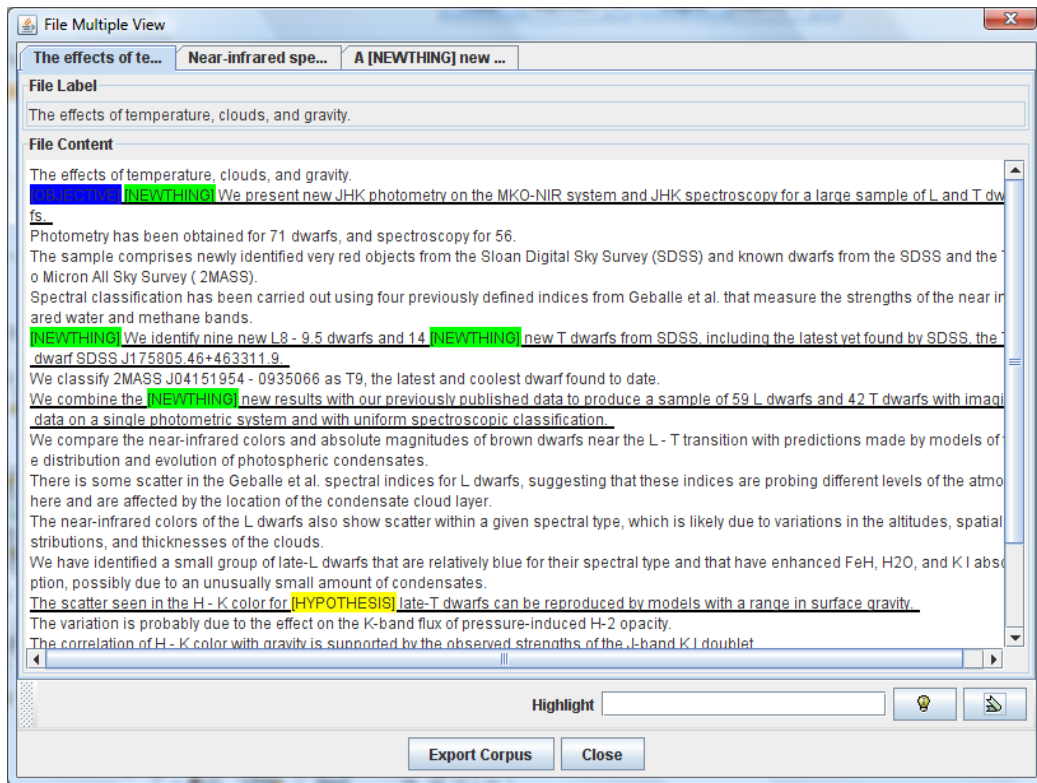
File Multiple View

The effects of te... | Near-infrared spe... | A [NEWTHING] new ...

File Label

The effects of temperature, clouds, and gravity.

File Content

The effects of temperature, clouds, and gravity.
[OBJECTIVE] [NEWTHING] We present new JHK photometry on the MKO-NIR system and JHK spectroscopy for a large sample of L and T dwarfs.
Photometry has been obtained for 71 dwarfs, and spectroscopy for 56.
The sample comprises newly identified very red objects from the Sloan Digital Sky Survey (SDSS) and known dwarfs from the SDSS and the T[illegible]o Micron All Sky Survey ( 2MASS).
Spectral classification has been carried out using four previously defined indices from Geballe et al. that measure the strengths of the near in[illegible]ared water and methane bands.
[NEWTHING] We identify nine new L8 - 9.5 dwarfs and 14 [NEWTHING] new T dwarfs from SDSS, including the latest yet found by SDSS, the T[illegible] dwarf SDSS J175805.46+463311.9.
We classify 2MASS J04151954 - 0935066 as T9, the latest and coolest dwarf found to date.
We combine the [NEWTHING] new results with our previously published data to produce a sample of 59 L dwarfs and 42 T dwarfs with imagi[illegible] data on a single photometric system and with uniform spectroscopic classification.
We compare the near-infrared colors and absolute magnitudes of brown dwarfs near the L - T transition with predictions made by models of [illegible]e distribution and evolution of photospheric condensates.
There is some scatter in the Geballe et al. spectral indices for L dwarfs, suggesting that these indices are probing different levels of the atmo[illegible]here and are affected by the location of the condensate cloud layer.
The near-infrared colors of the L dwarfs also show scatter within a given spectral type, which is likely due to variations in the altitudes, spatial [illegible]stributions, and thicknesses of the clouds.
We have identified a small group of late-L dwarfs that are relatively blue for their spectral type and that have enhanced FeH, H2O, and K I abso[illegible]ption, possibly due to an unusually small amount of condensates.
The scatter seen in the H - K color for [HYPOTHESIS] late-T dwarfs can be reproduced by models with a range in surface gravity.
The variation is probably due to the effect on the K-band flux of pressure-induced H-2 opacity.
The correlation of H - K color with gravity is supported by the observed strengths of the J-band K I doublet.

Highlight

Export Corpus | Close